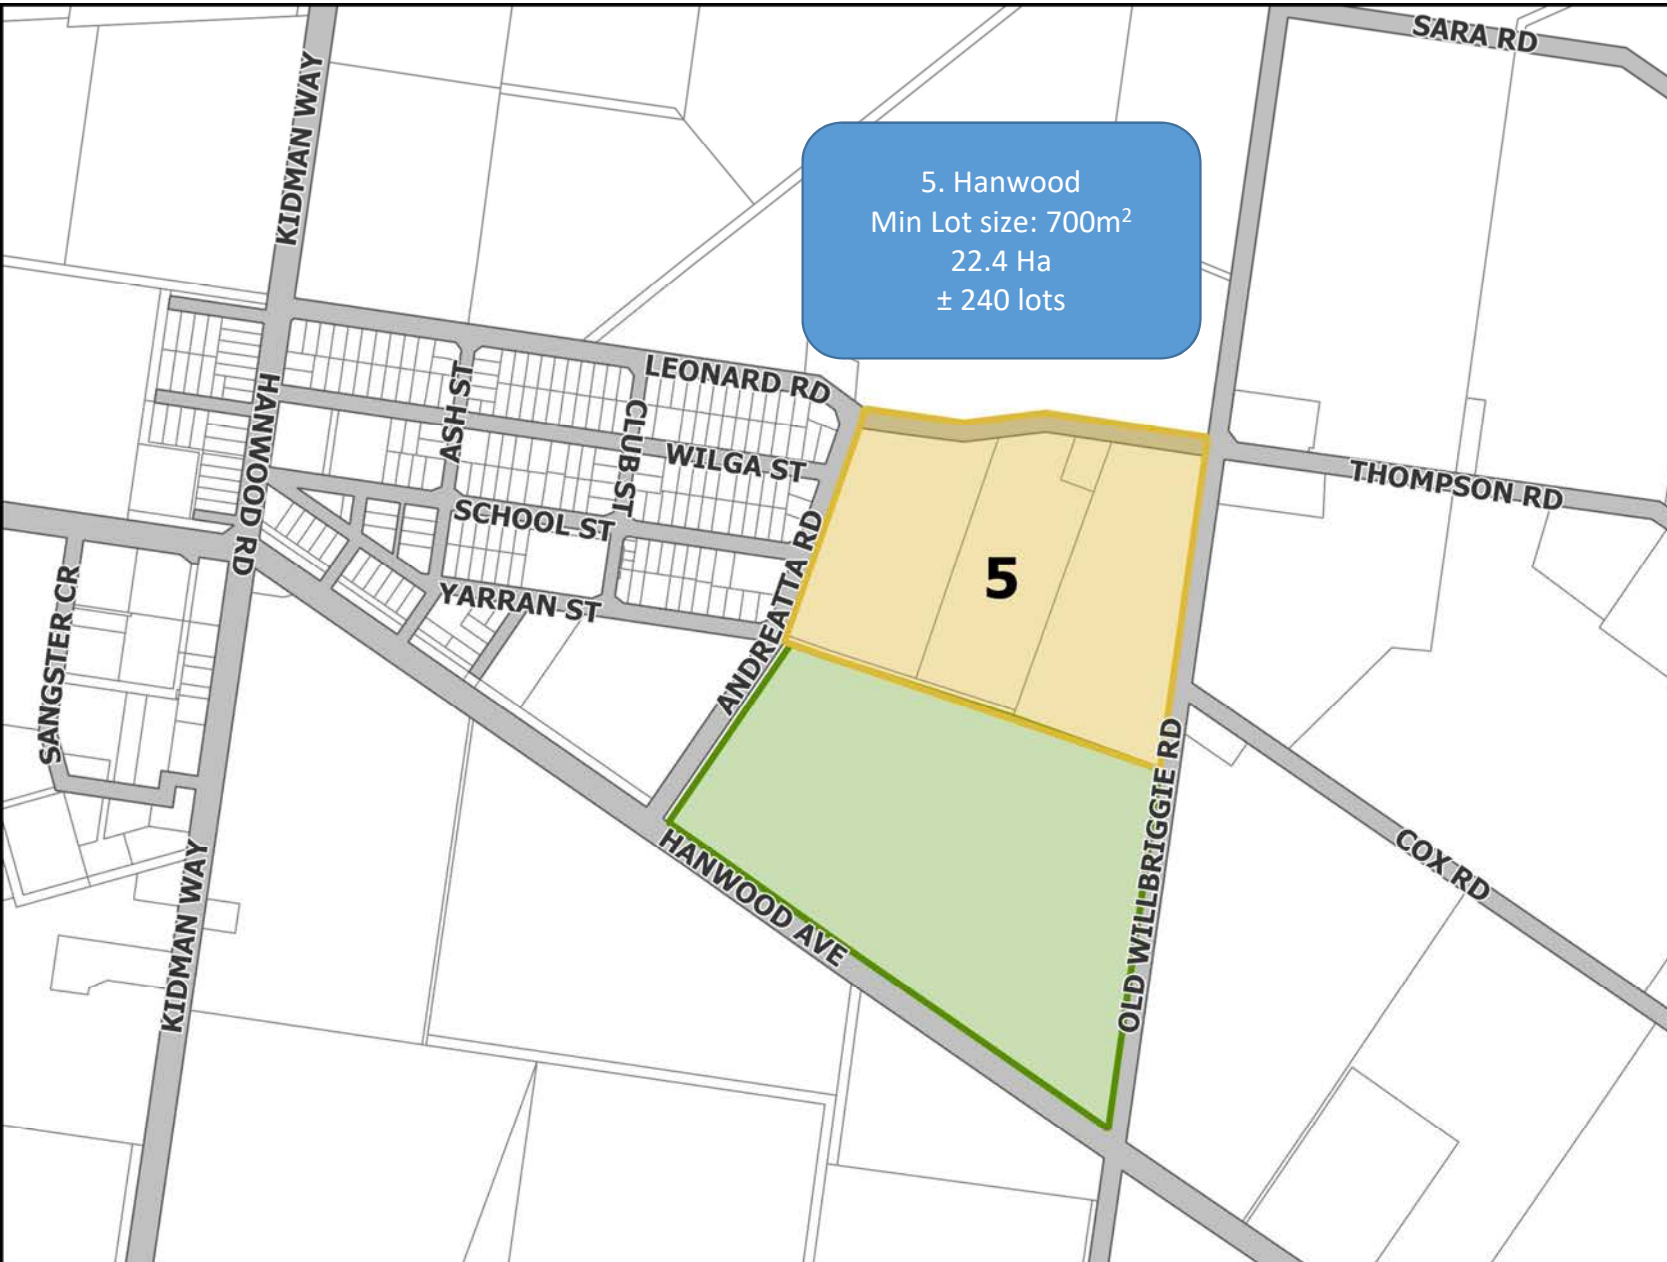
SARA RD

KIDMAN WAY

5. Hanwood
Min Lot size: 700m$^2$
22.4 Ha
± 240 lots

LEONARD RD

HANWOOD RD

ASH ST

CLUB ST

WILGA ST

THOMPSON RD

SCHOOL ST

ANDREATTA RD

5

YARRAN ST

SANGSTER CR

OLD WILLBRIGGIE RD

COX RD

HANWOOD AVE

KIDMAN WAY